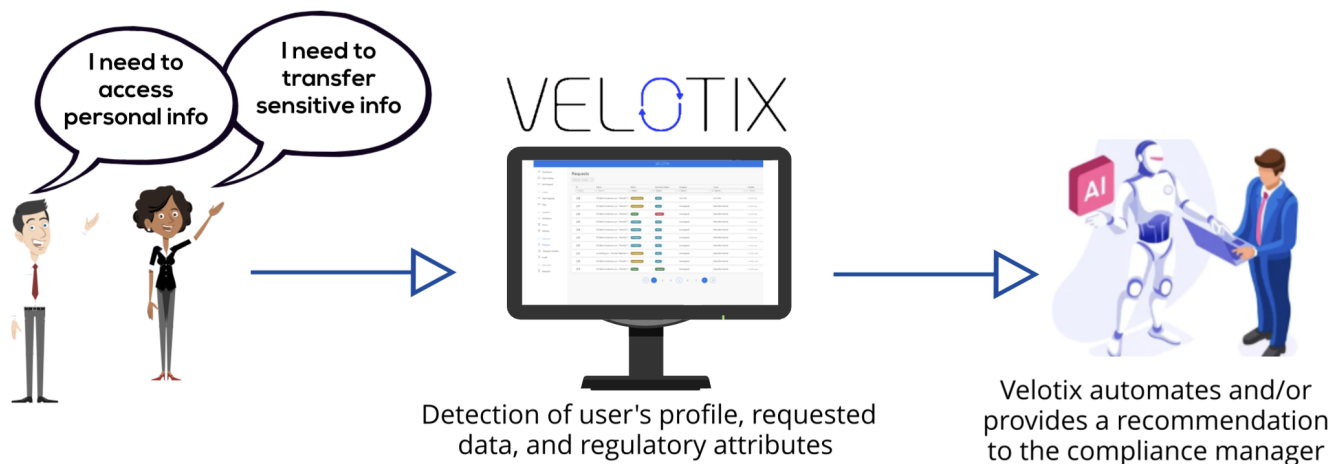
I need to access personal info

I need to transfer sensitive info

VELOTIX

Requests

Detection of user's profile, requested data, and regulatory attributes

AI

Velotix automates and/or provides a recommendation to the compliance manager